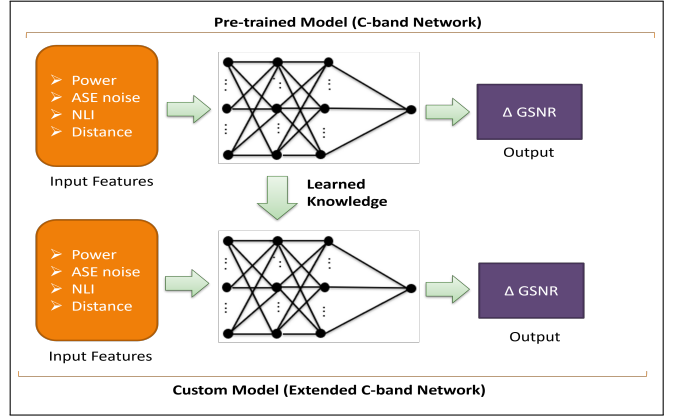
Pre-trained Model (C-band Network)

➢ Power
➢ ASE noise
➢ NLI
➢ Distance

Input Features

Δ GSNR

Output

Learned Knowledge

➢ Power
➢ ASE noise
➢ NLI
➢ Distance

Input Features

Δ GSNR

Output

Custom Model (Extended C-band Network)